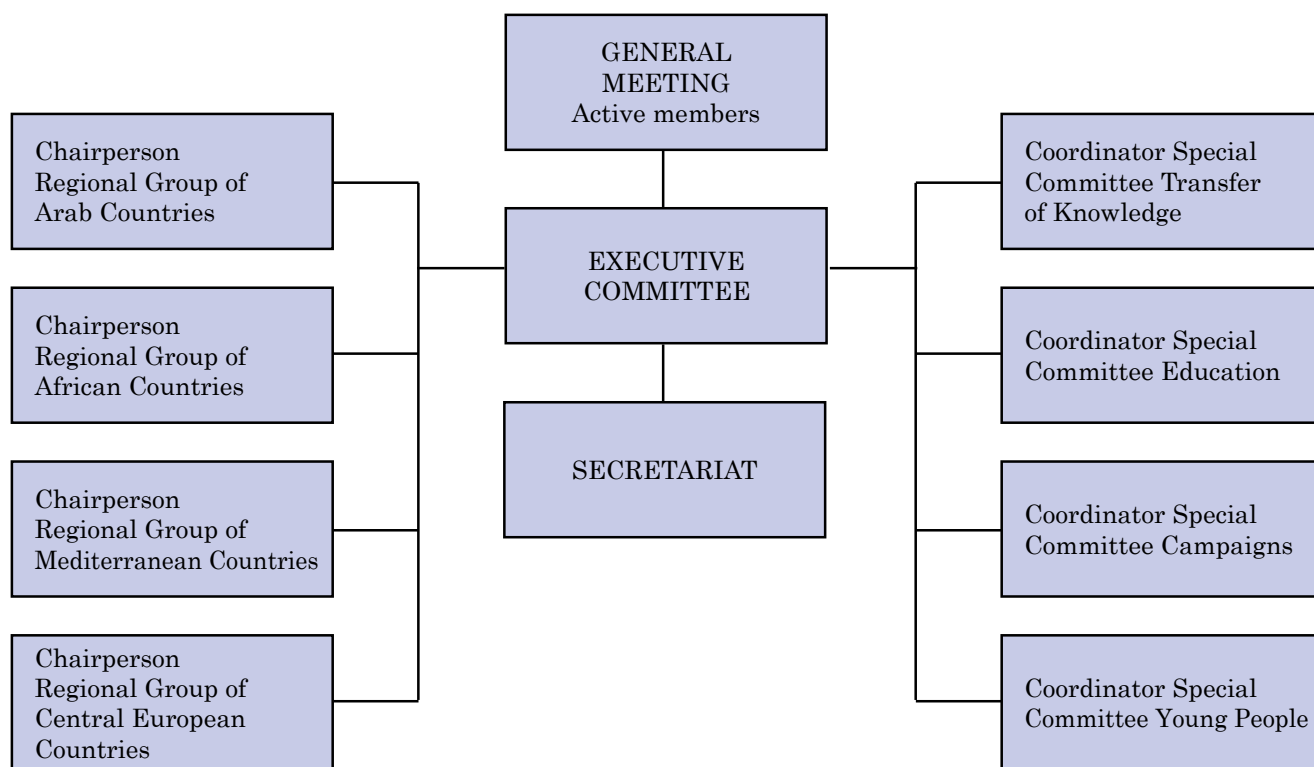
GENERAL MEETING
Active members

Chairperson
Regional Group of Arab Countries

Chairperson
Regional Group of African Countries

Chairperson
Regional Group of Mediterranean Countries

Chairperson
Regional Group of Central European Countries

EXECUTIVE COMMITTEE

SECRETARIAT

Coordinator Special Committee Transfer of Knowledge

Coordinator Special Committee Education

Coordinator Special Committee Campaigns

Coordinator Special Committee Young People